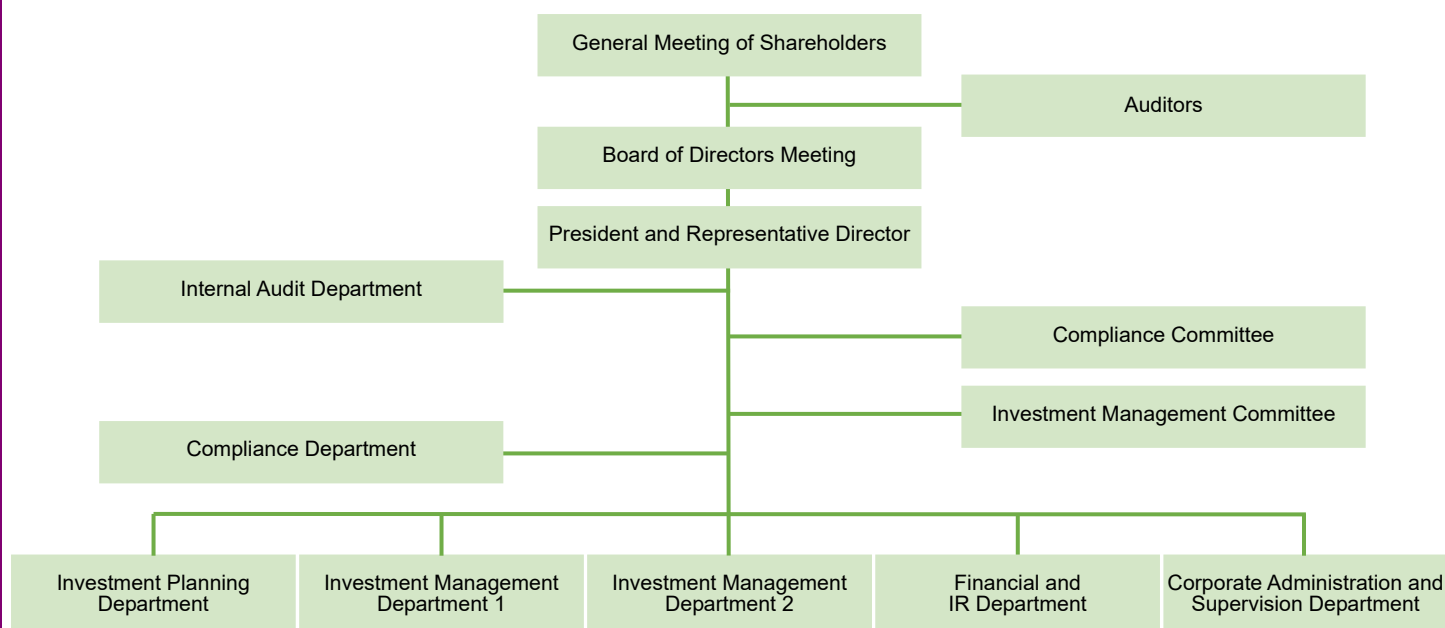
General Meeting of Shareholders

Auditors

Board of Directors Meeting

President and Representative Director

Internal Audit Department

Compliance Committee

Investment Management Committee

Compliance Department

Investment Planning Department

Investment Management Department 1

Investment Management Department 2

Financial and IR Department

Corporate Administration and Supervision Department